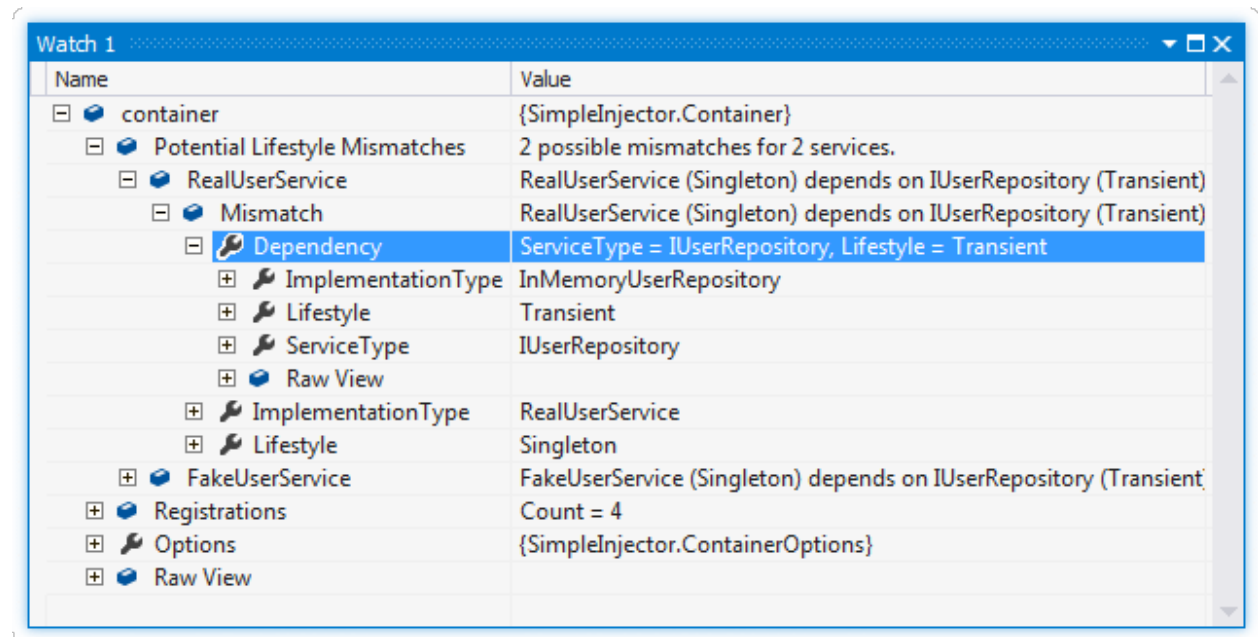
Watch 1

| Name | Value |
|---|---|
| container | {SimpleInjector.Container} |
| Potential Lifestyle Mismatches | 2 possible mismatches for 2 services. |
| RealUserService | RealUserService (Singleton) depends on IUserRepository (Transient) |
| Mismatch | RealUserService (Singleton) depends on IUserRepository (Transient) |
| Dependency | ServiceType = IUserRepository, Lifestyle = Transient |
| ImplementationType | InMemoryUserRepository |
| Lifestyle | Transient |
| ServiceType | IUserRepository |
| Raw View | |
| ImplementationType | RealUserService |
| Lifestyle | Singleton |
| FakeUserService | FakeUserService (Singleton) depends on IUserRepository (Transient |
| Registrations | Count = 4 |
| Options | {SimpleInjector.ContainerOptions} |
| Raw View | |